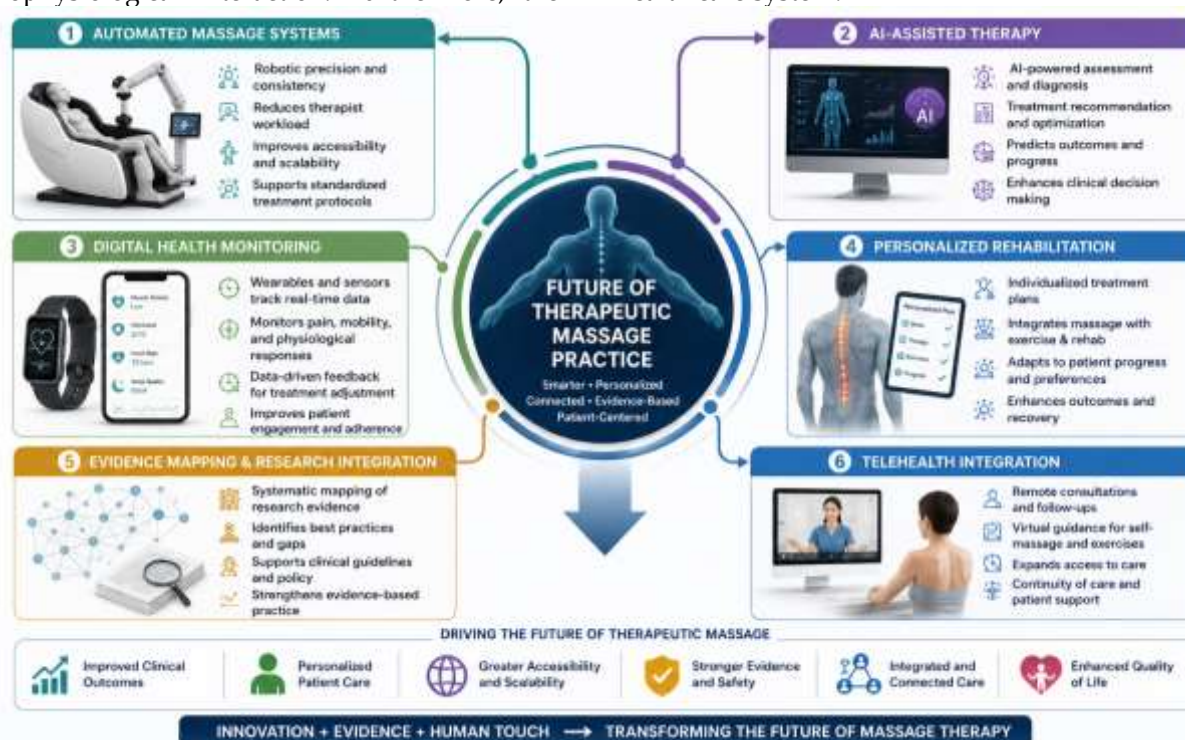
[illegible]

1 AUTOMATED MASSAGE SYSTEMS

Robotic precision and consistency

Reduces therapist workload

Improves accessibility and scalability

Supports standardized treatment protocols

2 AI-ASSISTED THERAPY

AI

AI-powered assessment and diagnosis

Treatment recommendation and optimization

Predicts outcomes and progress

Enhances clinical decision making

3 DIGITAL HEALTH MONITORING

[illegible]

Wearables and sensors track real-time data

Monitors pain, mobility, and physiological responses

Data-driven feedback for treatment adjustment

Improves patient engagement and adherence

FUTURE OF THERAPEUTIC MASSAGE PRACTICE

Smarter • Personalized
Connected • Evidence-Based
Patient-Centered

4 PERSONALIZED REHABILITATION

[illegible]

Individualized treatment plans

Integrates massage with exercise & rehab

Adapts to patient progress and preferences

Enhances outcomes and recovery

5 EVIDENCE MAPPING & RESEARCH INTEGRATION

Systematic mapping of research evidence

Identifies best practices and gaps

Supports clinical guidelines and policy

Strengthens evidence-based practice

6 TELEHEALTH INTEGRATION

Remote consultations and follow-ups

Virtual guidance for self-massage and exercises

Expands access to care

Continuity of care and patient support

DRIVING THE FUTURE OF THERAPEUTIC MASSAGE

Improved Clinical Outcomes

Personalized Patient Care

Greater Accessibility and Scalability

Stronger Evidence and Safety

Integrated and Connected Care

Enhanced Quality of Life

INNOVATION + EVIDENCE + HUMAN TOUCH → TRANSFORMING THE FUTURE OF MASSAGE THERAPY